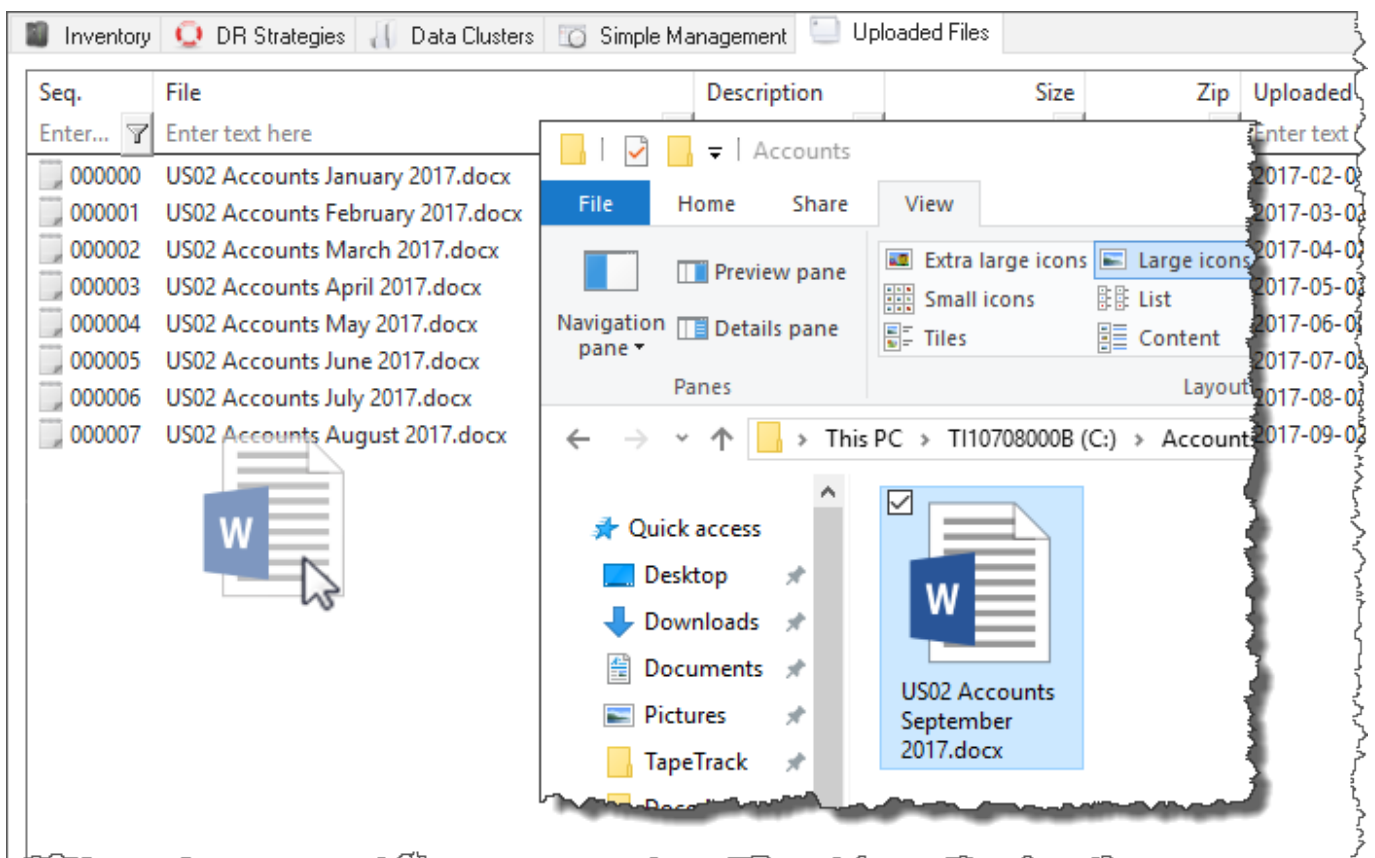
Inventory | DR Strategies | Data Clusters | Simple Management | Uploaded Files

| Seq. | File | Description | Size | Zip | Uploaded |
|---|---|---|---|---|---|
| Enter... | Enter text here | | | | Enter text |
| 000000 | US02 Accounts January 2017.docx | | | | 2017-02-0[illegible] |
| 000001 | US02 Accounts February 2017.docx | | | | 2017-03-0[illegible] |
| 000002 | US02 Accounts March 2017.docx | | | | 2017-04-0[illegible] |
| 000003 | US02 Accounts April 2017.docx | | | | 2017-05-0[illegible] |
| 000004 | US02 Accounts May 2017.docx | | | | 2017-06-0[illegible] |
| 000005 | US02 Accounts June 2017.docx | | | | 2017-07-0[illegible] |
| 000006 | US02 Accounts July 2017.docx | | | | 2017-08-0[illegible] |
| 000007 | US02 Accounts August 2017.docx | | | | 2017-09-0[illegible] |

W

Accounts

File | Home | Share | View

Navigation pane
Preview pane
Details pane
Panes

Extra large icons | Large icons
Small icons | List
Tiles | Content
Layout

This PC > TI10708000B (C:) > Accounts

Quick access
Desktop
Downloads
Documents
Pictures
TapeTrack

W
US02 Accounts September 2017.docx